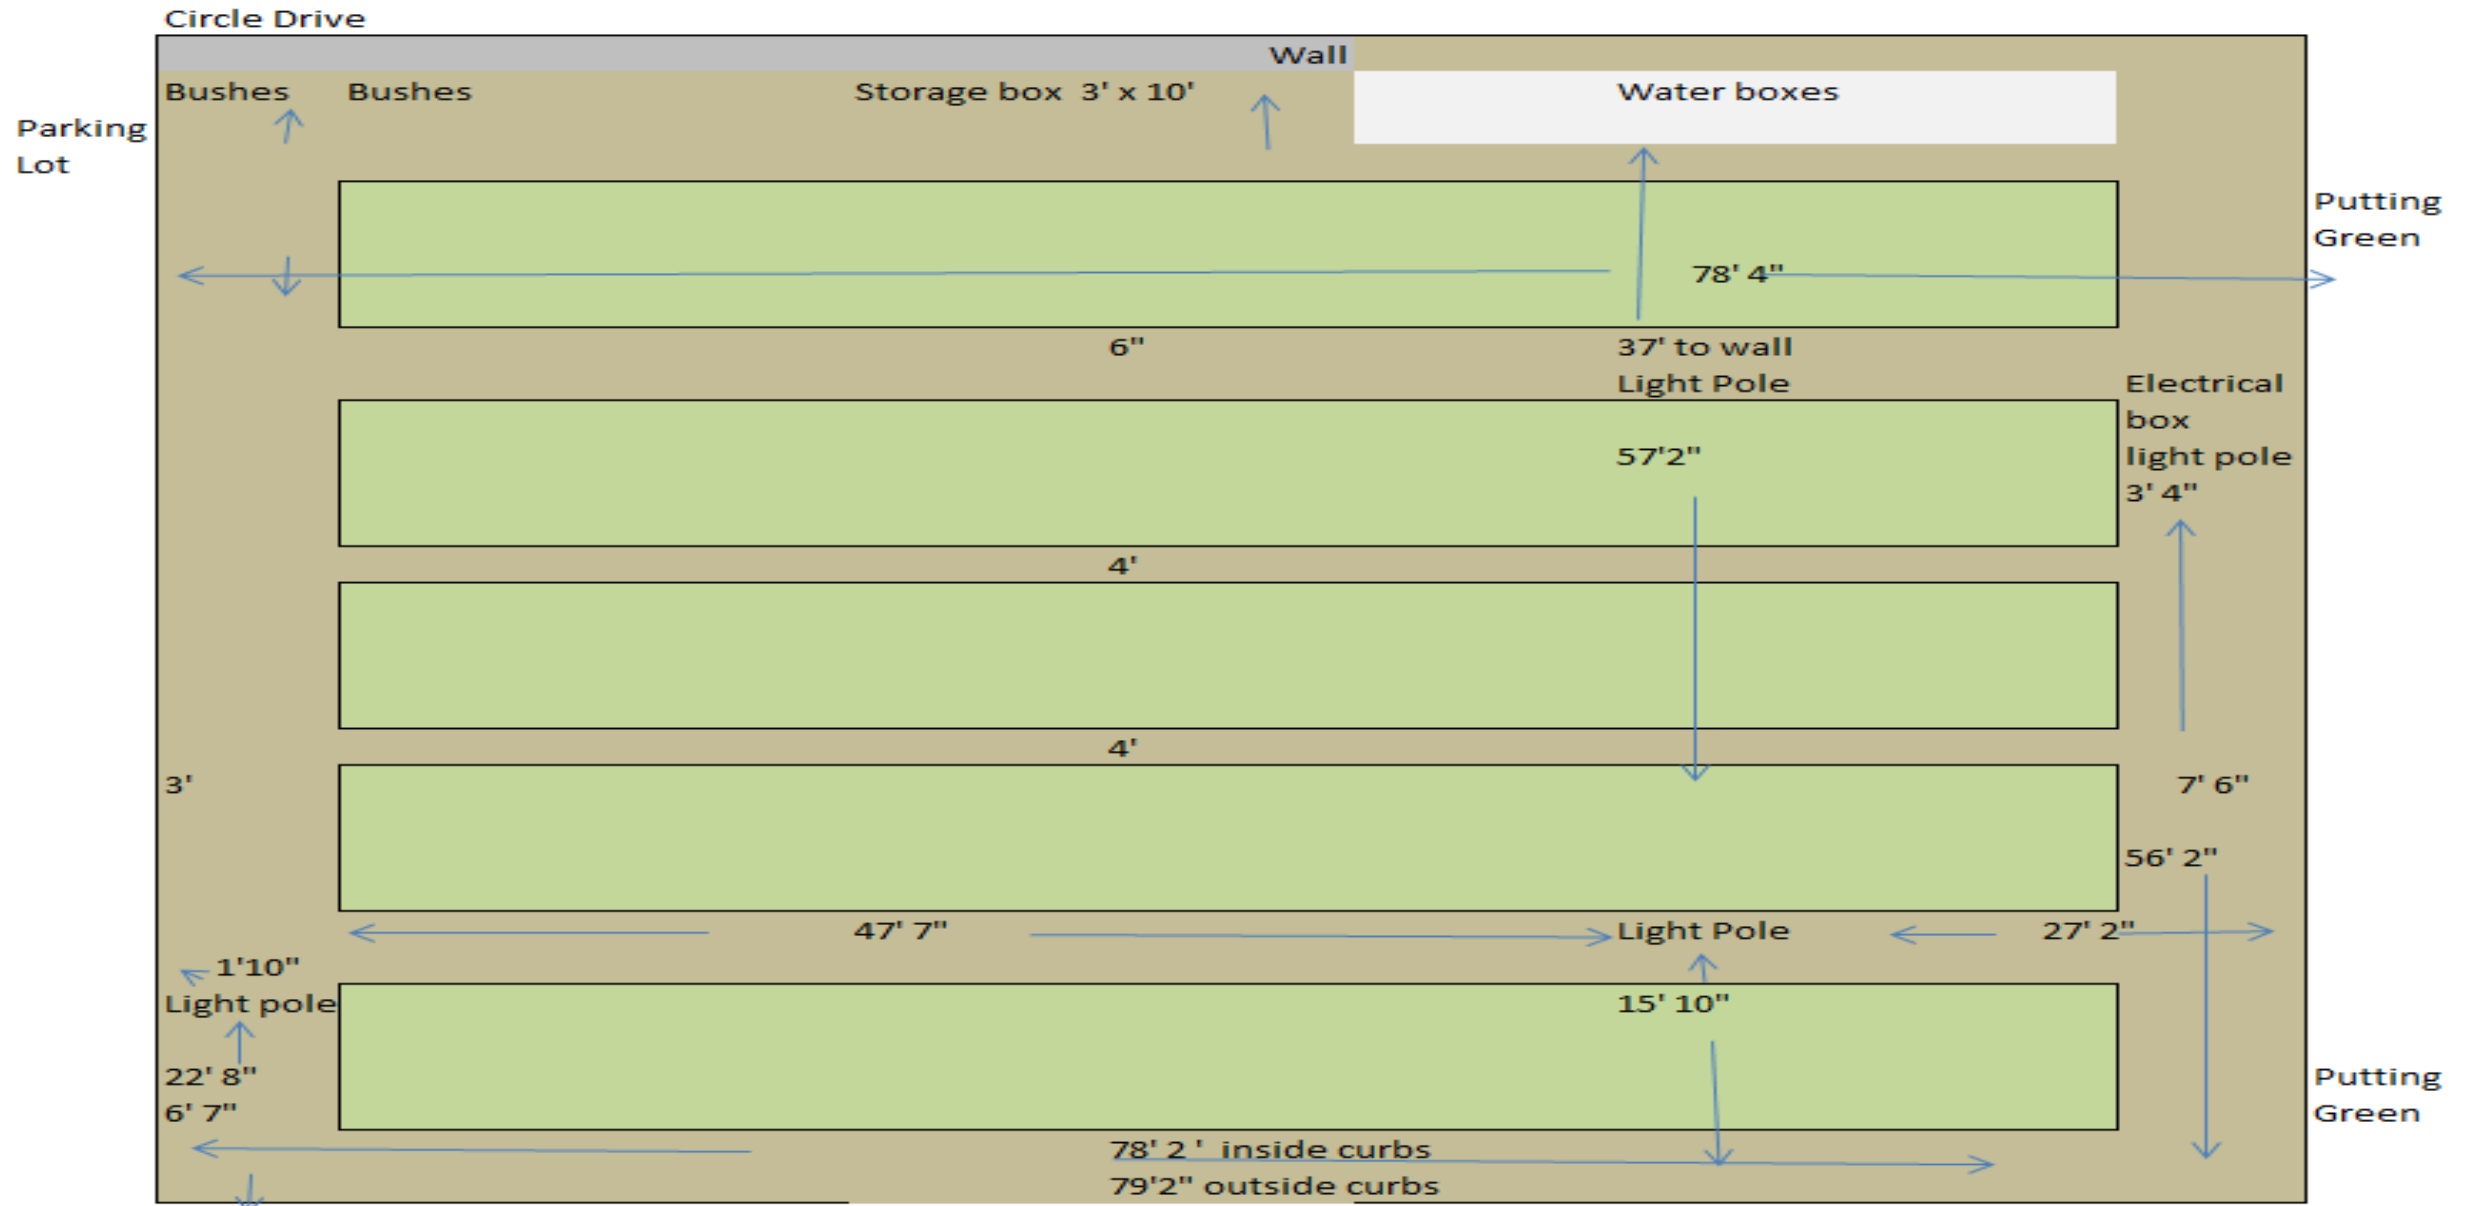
Circle Drive

Wall

Bushes

Bushes

Storage box 3' x 10'

Water boxes

Parking Lot

Putting Green

78' 4"

6"

37' to wall

Light Pole

Electrical box

light pole

3' 4"

57'2"

4'

4'

3'

7' 6"

56' 2"

47' 7"

Light Pole

27' 2"

1'10"

Light pole

15' 10"

22' 8"

6' 7"

Putting Green

78' 2 ' inside curbs

79'2" outside curbs